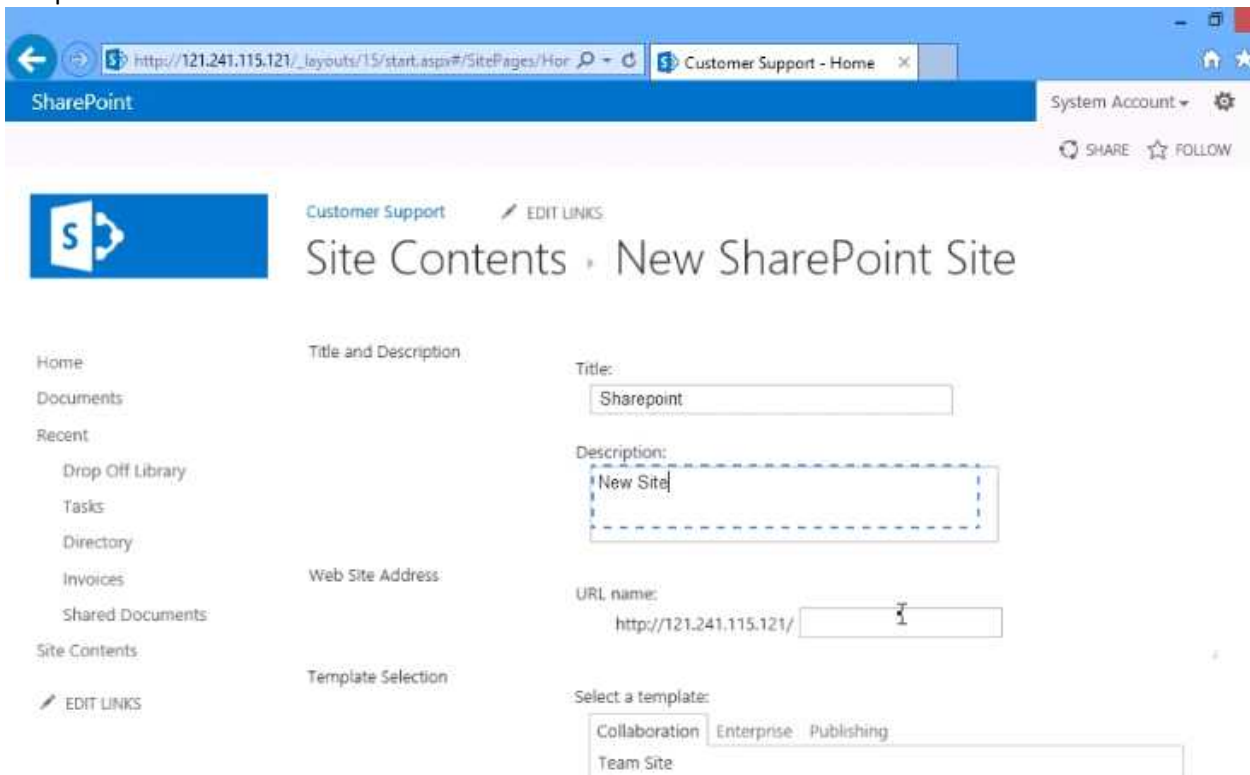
http://121.241.115.121/_layouts/15/start.aspx#/SitePages/Hor
Customer Support - Home

SharePoint
System Account
SHARE FOLLOW

Customer Support
EDIT LINKS
Site Contents › New SharePoint Site

Home
Documents
Recent
Drop Off Library
Tasks
Directory
Invoices
Shared Documents
Site Contents
EDIT LINKS

Title and Description
Title:
Sharepoint
Description:
New Site

Web Site Address
URL name:
http://121.241.115.121/

Template Selection
Select a template:
Collaboration Enterprise Publishing
Team Site